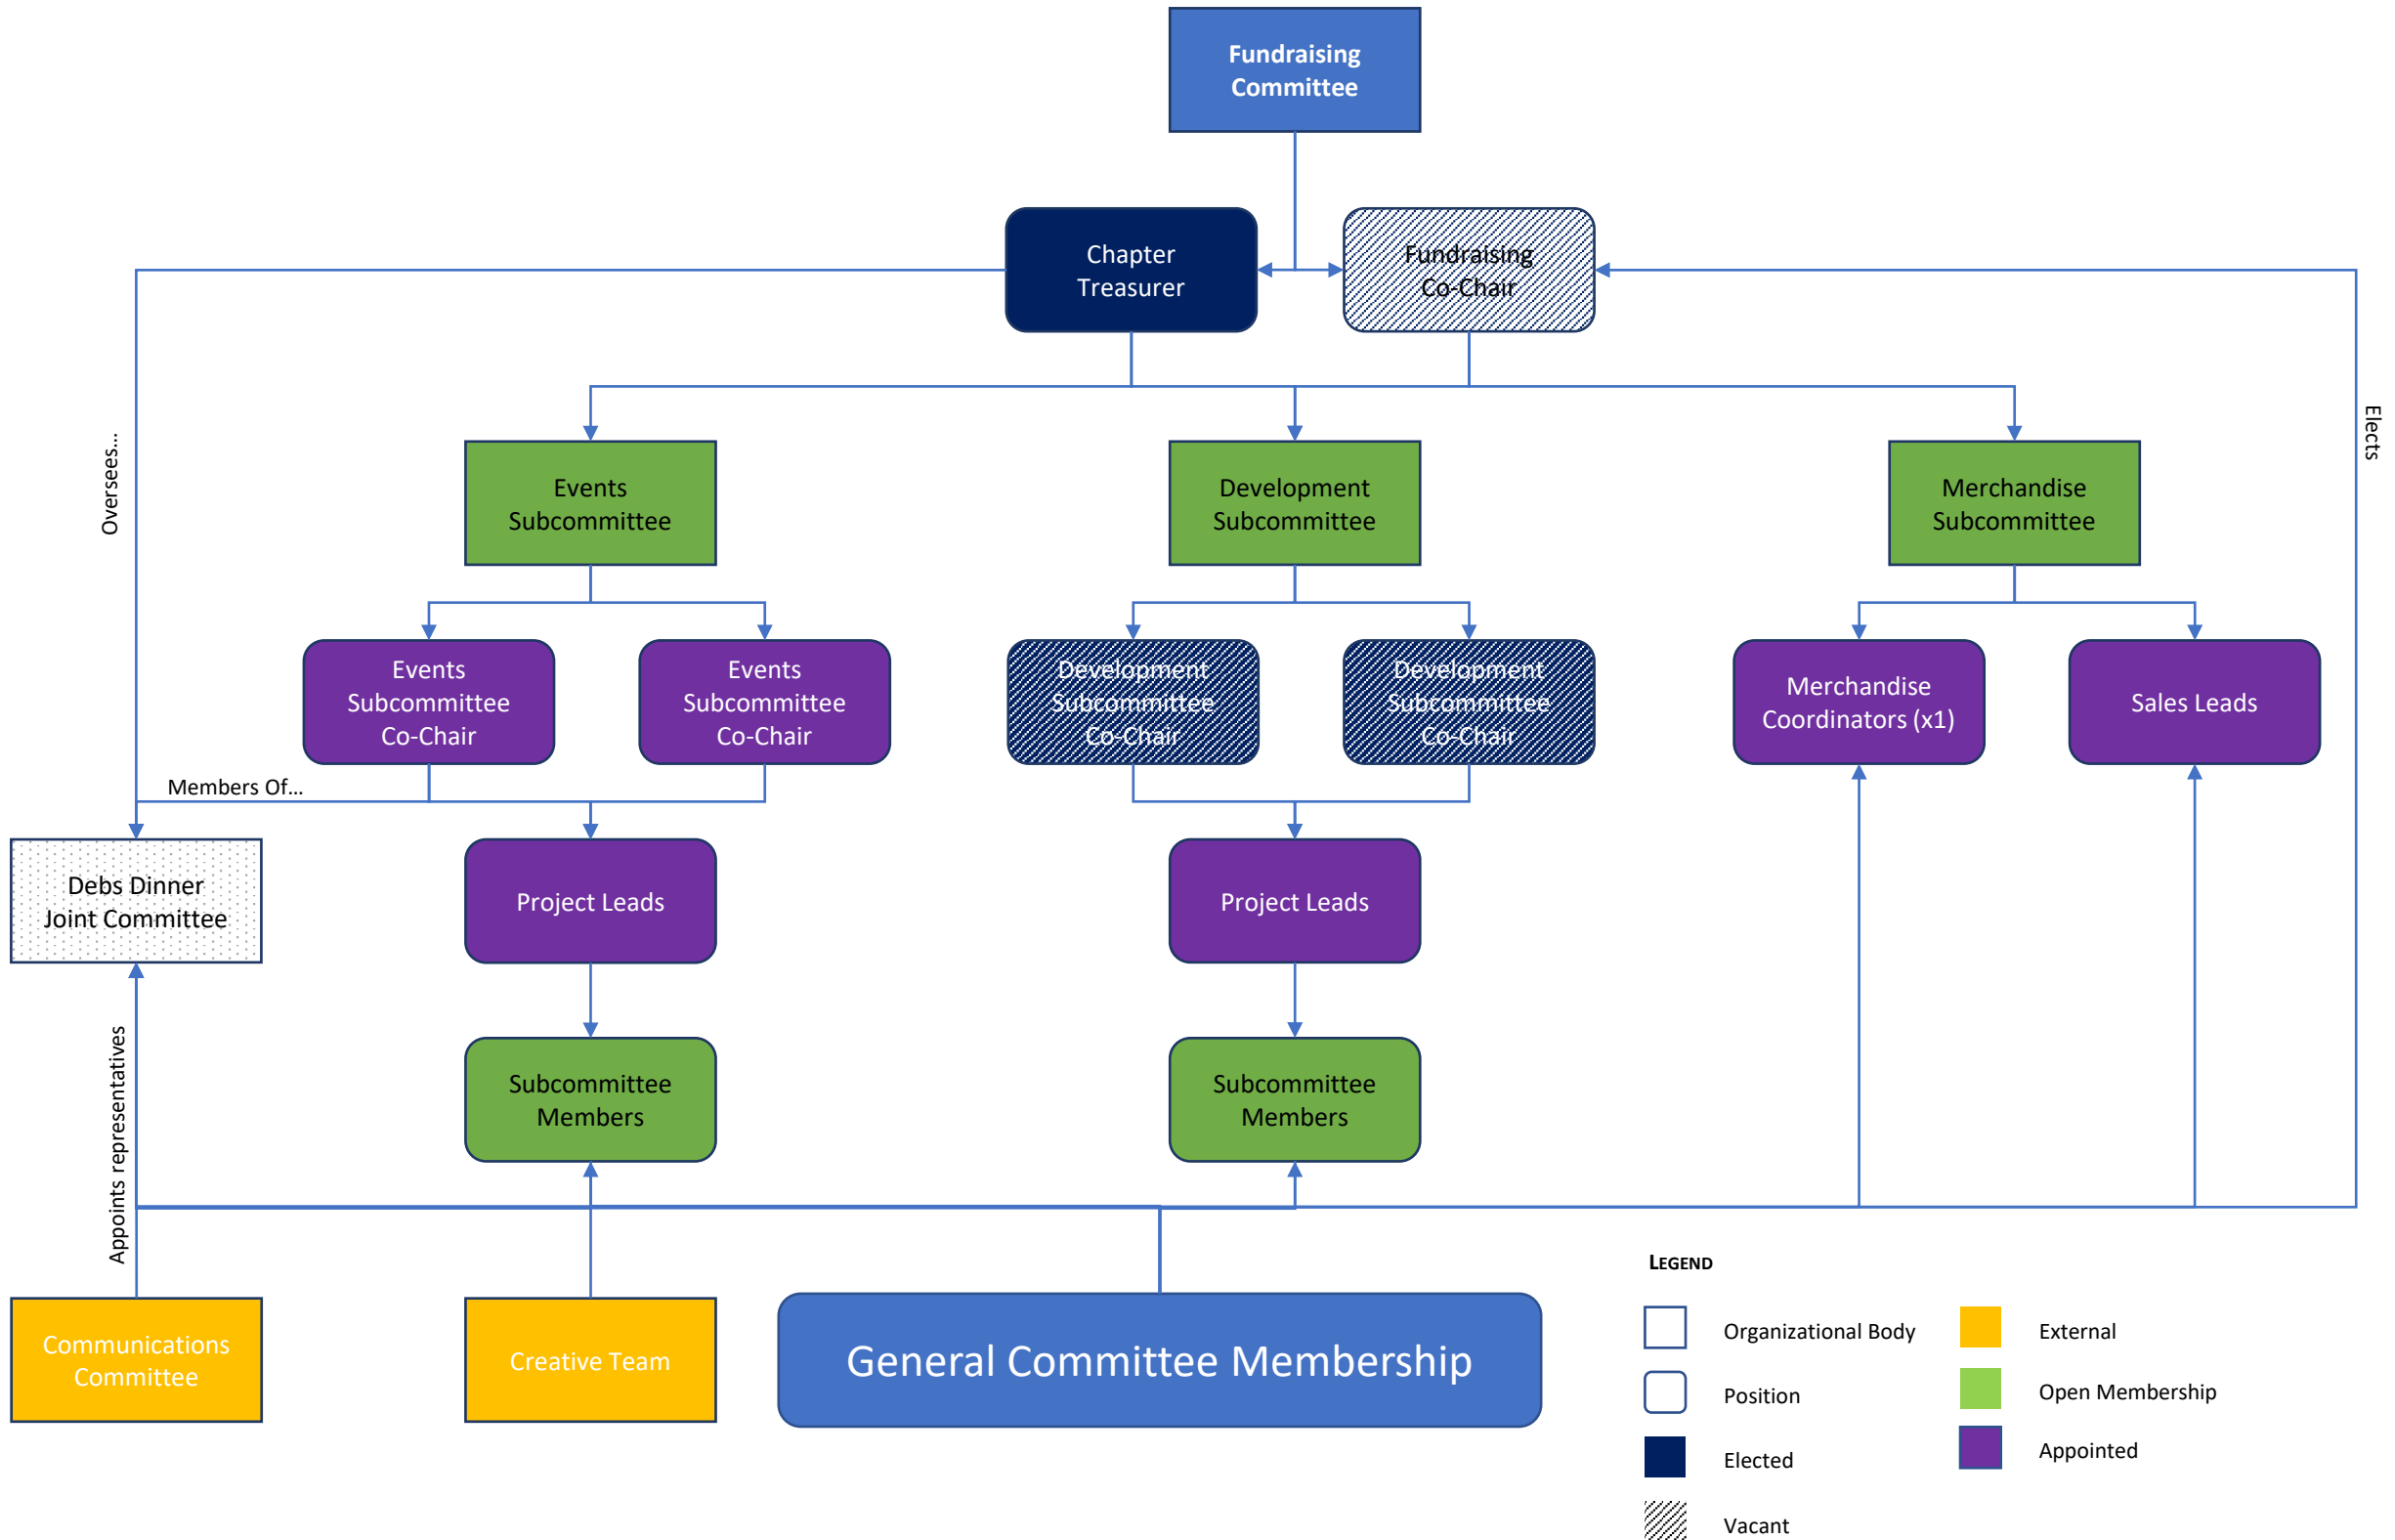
Fundraising Committee

Chapter Treasurer

Fundraising Co-Chair

Oversees...

Elects

Events Subcommittee

Development Subcommittee

Merchandise Subcommittee

Events Subcommittee Co-Chair

Events Subcommittee Co-Chair

Development Subcommittee Co-Chair

Development Subcommittee Co-Chair

Merchandise Coordinators (x1)

Sales Leads

Members Of...

Debs Dinner Joint Committee

Project Leads

Project Leads

Subcommittee Members

Subcommittee Members

Appoints representatives

Communications Committee

Creative Team

General Committee Membership

LEGEND

Organizational Body

Position

Elected

Vacant

External

Open Membership

Appointed